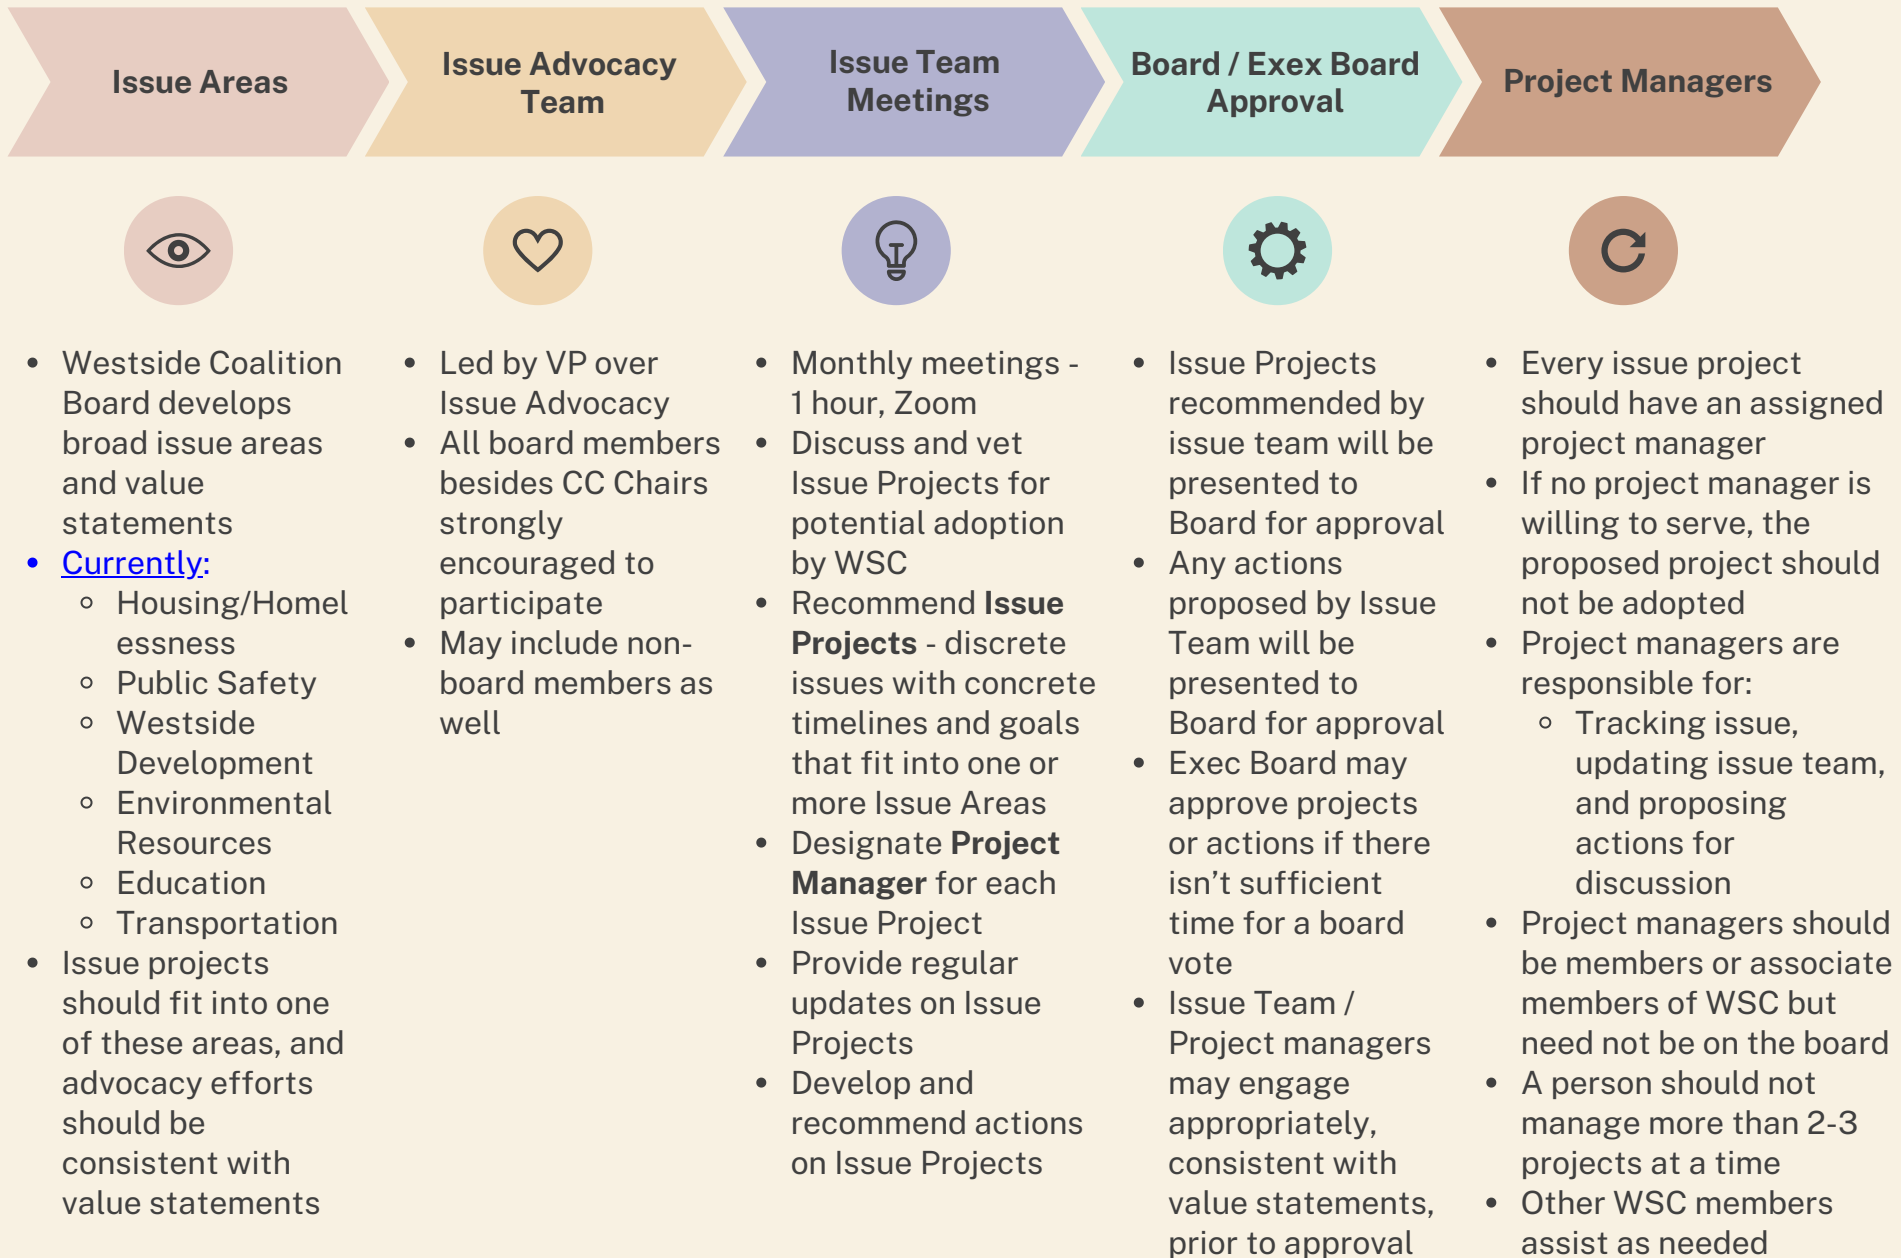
Issue Areas

Issue Advocacy Team

Issue Team Meetings

Board / Exex Board Approval

Project Managers

- Westside Coalition Board develops broad issue areas and value statements
- Currently:
  - Housing/Homelessness
  - Public Safety
  - Westside Development
  - Environmental Resources
  - Education
  - Transportation
- Issue projects should fit into one of these areas, and advocacy efforts should be consistent with value statements

- Led by VP over Issue Advocacy
- All board members besides CC Chairs strongly encouraged to participate
- May include non-board members as well

- Monthly meetings - 1 hour, Zoom
- Discuss and vet Issue Projects for potential adoption by WSC
- Recommend **Issue Projects** - discrete issues with concrete timelines and goals that fit into one or more Issue Areas
- Designate **Project Manager** for each Issue Project
- Provide regular updates on Issue Projects
- Develop and recommend actions on Issue Projects

- Issue Projects recommended by issue team will be presented to Board for approval
- Any actions proposed by Issue Team will be presented to Board for approval
- Exec Board may approve projects or actions if there isn’t sufficient time for a board vote
- Issue Team / Project managers may engage appropriately, consistent with value statements, prior to approval

- Every issue project should have an assigned project manager
- If no project manager is willing to serve, the proposed project should not be adopted
- Project managers are responsible for:
  - Tracking issue, updating issue team, and proposing actions for discussion
- Project managers should be members or associate members of WSC but need not be on the board
- A person should not manage more than 2-3 projects at a time
- Other WSC members assist as needed